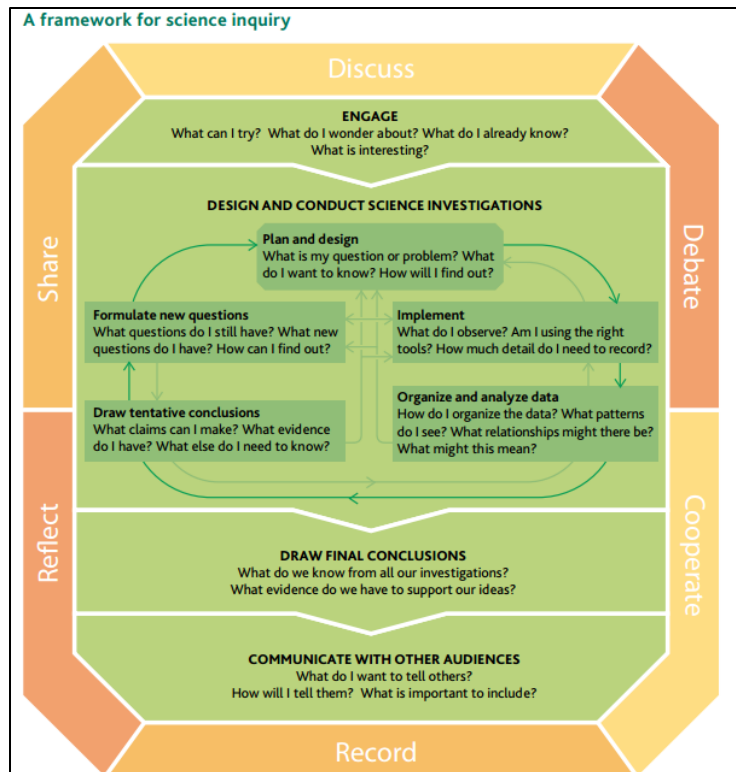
A framework for science inquiry

Discuss

ENGAGE
What can I try? What do I wonder about? What do I already know? What is interesting?

DESIGN AND CONDUCT SCIENCE INVESTIGATIONS

Plan and design
What is my question or problem? What do I want to know? How will I find out?

Formulate new questions
What questions do I still have? What new questions do I have? How can I find out?

Implement
What do I observe? Am I using the right tools? How much detail do I need to record?

Draw tentative conclusions
What claims can I make? What evidence do I have? What else do I need to know?

Organize and analyze data
How do I organize the data? What patterns do I see? What relationships might there be? What might this mean?

DRAW FINAL CONCLUSIONS
What do we know from all our investigations? What evidence do we have to support our ideas?

COMMUNICATE WITH OTHER AUDIENCES
What do I want to tell others? How will I tell them? What is important to include?

Share

Debate

Reflect

Cooperate

Record